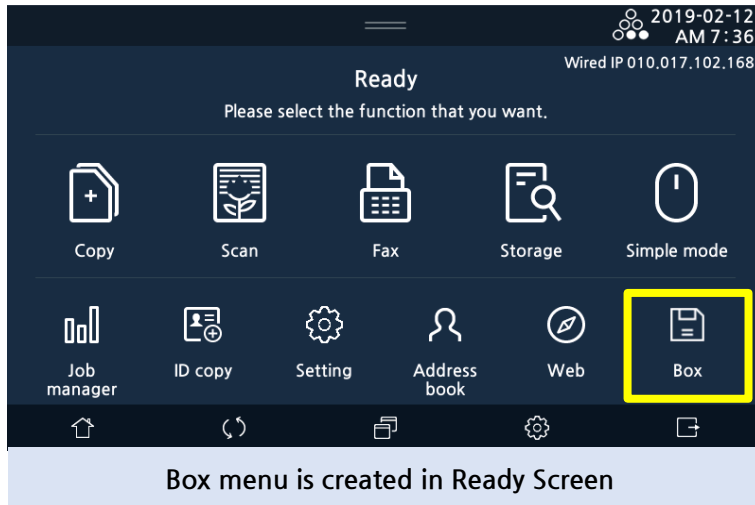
2019-02-12
AM 7:36

Wired IP 010.017.102.168

Ready

Please select the function that you want.

Copy

Scan

Fax

Storage

Simple mode

Job manager

ID copy

Setting

Address book

Web

Box

Box menu is created in Ready Screen